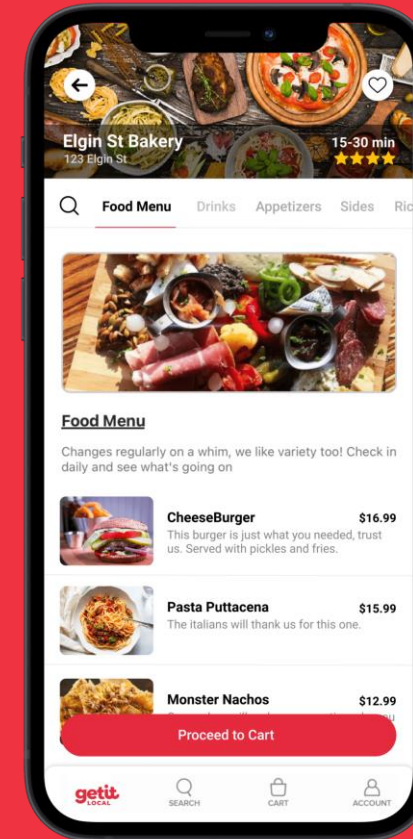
Elgin St Bakery
123 Elgin St

15-30 min

Food Menu Drinks Appetizers Sides Ric

Food Menu

Changes regularly on a whim, we like variety too! Check in daily and see what's going on

CheeseBurger $16.99
This burger is just what you needed, trust us. Served with pickles and fries.

Pasta Puttacena $15.99
The italians will thank us for this one.

Monster Nachos $12.99
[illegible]

Proceed to Cart

getit LOCAL SEARCH CART ACCOUNT